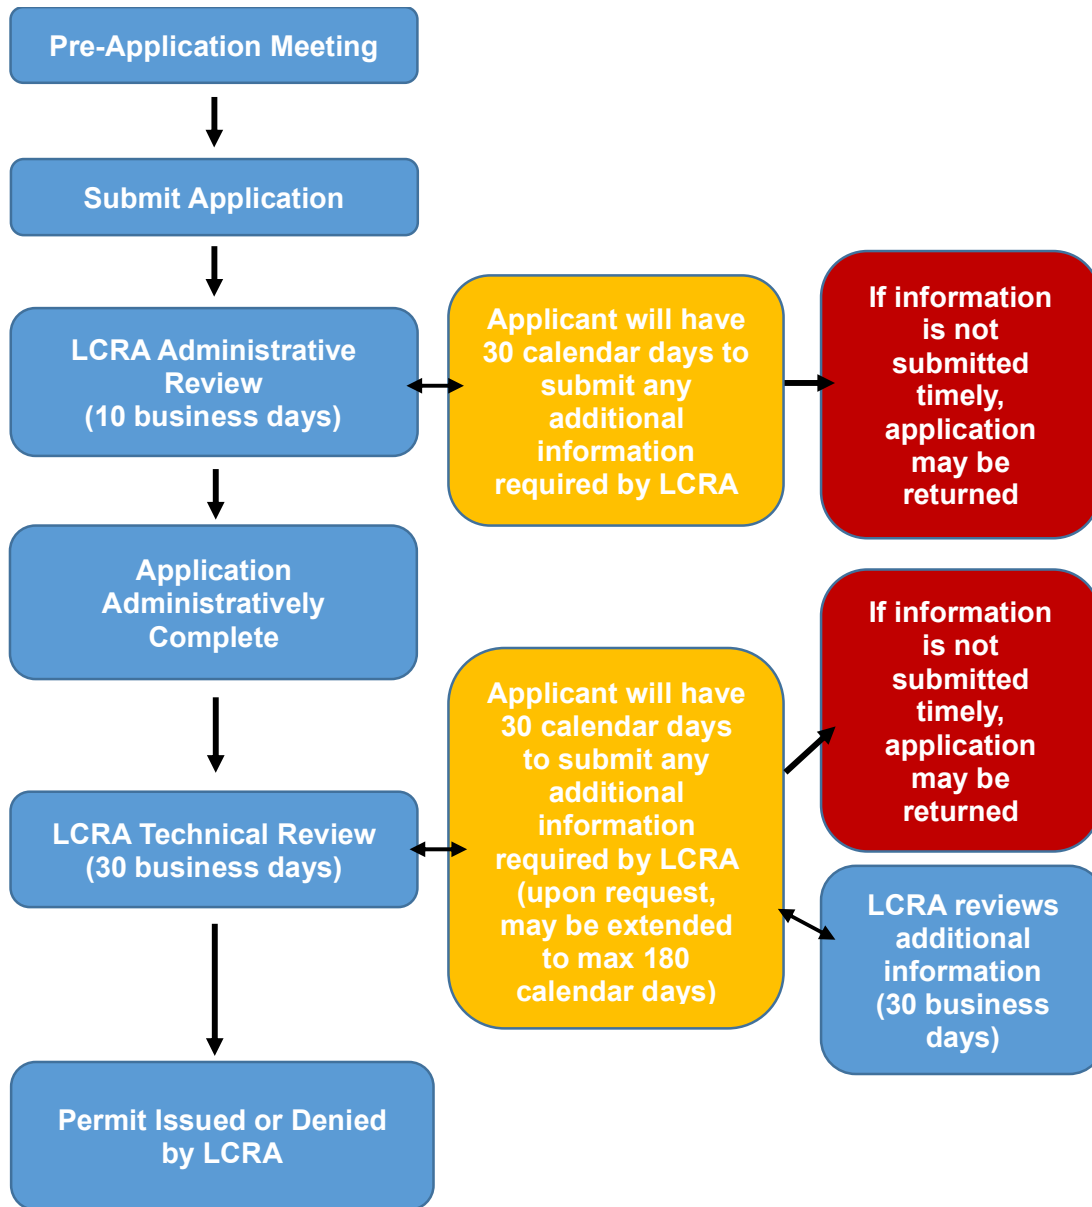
Pre-Application Meeting

Submit Application

LCRA Administrative Review (10 business days)

Applicant will have 30 calendar days to submit any additional information required by LCRA

If information is not submitted timely, application may be returned

Application Administratively Complete

LCRA Technical Review (30 business days)

Applicant will have 30 calendar days to submit any additional information required by LCRA (upon request, may be extended to max 180 calendar days)

If information is not submitted timely, application may be returned

LCRA reviews additional information (30 business days)

Permit Issued or Denied by LCRA